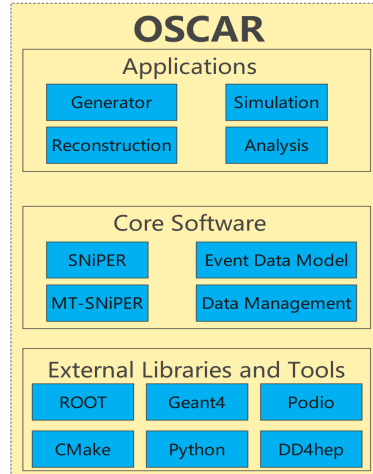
OSCAR

Applications

Generator

Simulation

Reconstruction

Analysis

Core Software

SNiPER

Event Data Model

MT-SNiPER

Data Management

External Libraries and Tools

ROOT

Geant4

Podio

CMake

Python

DD4hep